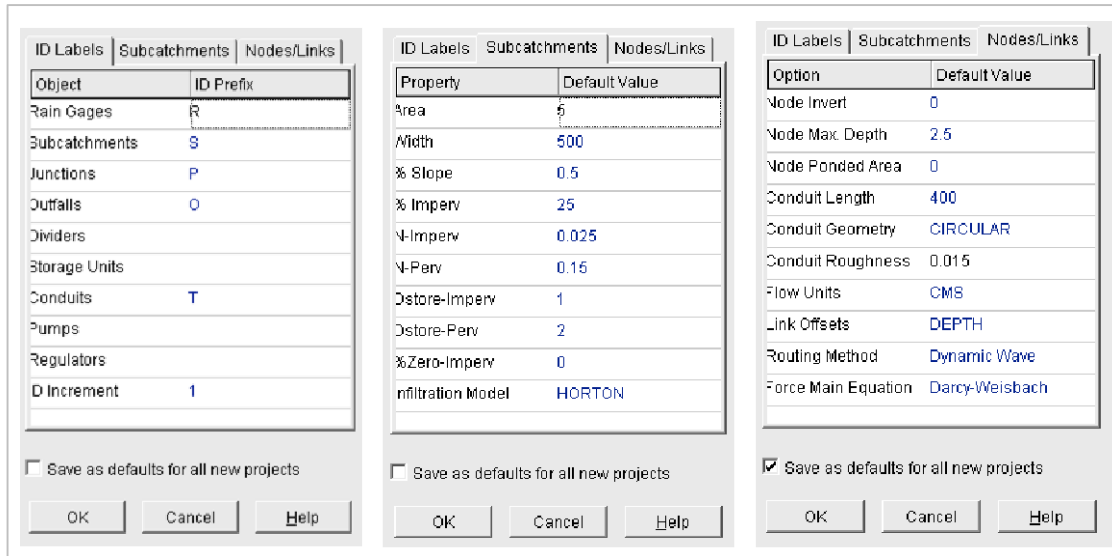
ID Labels | Subcatchments | Nodes/Links

| Object | ID Prefix |
|---|---|
| Rain Gages | R |
| Subcatchments | S |
| Junctions | P |
| Outfalls | O |
| Dividers | |
| Storage Units | |
| Conduits | T |
| Pumps | |
| Regulators | |
| ID Increment | 1 |

☐ Save as defaults for all new projects

OK Cancel Help

ID Labels | Subcatchments | Nodes/Links

| Property | Default Value |
|---|---|
| Area | 5 |
| Width | 500 |
| % Slope | 0.5 |
| % Imperv | 25 |
| N-Imperv | 0.025 |
| N-Perv | 0.15 |
| Dstore-Imperv | 1 |
| Dstore-Perv | 2 |
| %Zero-Imperv | 0 |
| Infiltration Model | HORTON |

☐ Save as defaults for all new projects

OK Cancel Help

ID Labels | Subcatchments | Nodes/Links

| Option | Default Value |
|---|---|
| Node Invert | 0 |
| Node Max. Depth | 2.5 |
| Node Ponded Area | 0 |
| Conduit Length | 400 |
| Conduit Geometry | CIRCULAR |
| Conduit Roughness | 0.015 |
| Flow Units | CMS |
| Link Offsets | DEPTH |
| Routing Method | Dynamic Wave |
| Force Main Equation | Darcy-Weisbach |

☑ Save as defaults for all new projects

OK Cancel Help